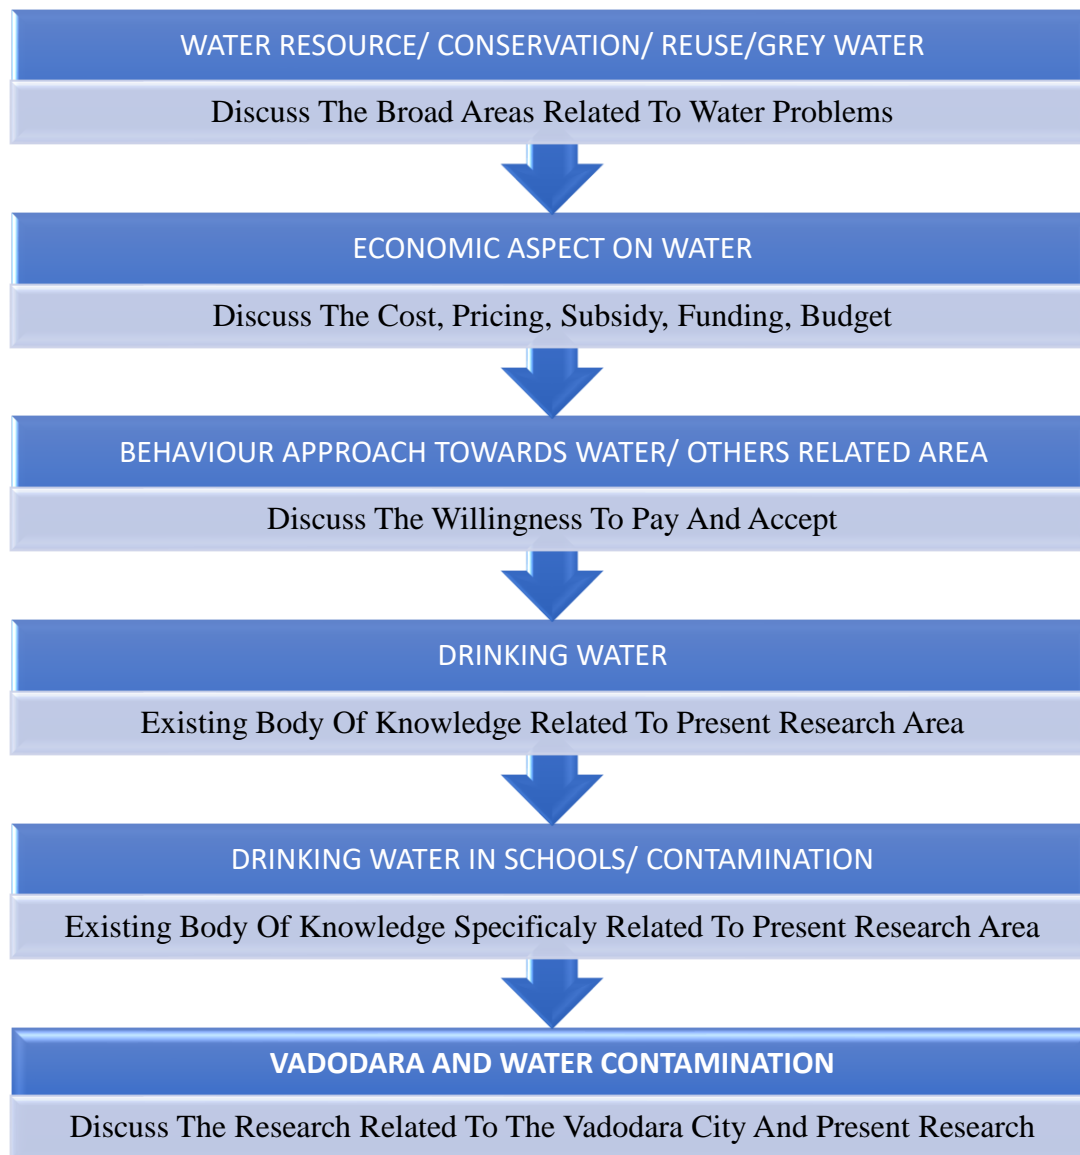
WATER RESOURCE/ CONSERVATION/ REUSE/GREY WATER

Discuss The Broad Areas Related To Water Problems

ECONOMIC ASPECT ON WATER

Discuss The Cost, Pricing, Subsidy, Funding, Budget

BEHAVIOUR APPROACH TOWARDS WATER/ OTHERS RELATED AREA

Discuss The Willingness To Pay And Accept

DRINKING WATER

Existing Body Of Knowledge Related To Present Research Area

DRINKING WATER IN SCHOOLS/ CONTAMINATION

Existing Body Of Knowledge Specificaly Related To Present Research Area

VADODARA AND WATER CONTAMINATION

Discuss The Research Related To The Vadodara City And Present Research